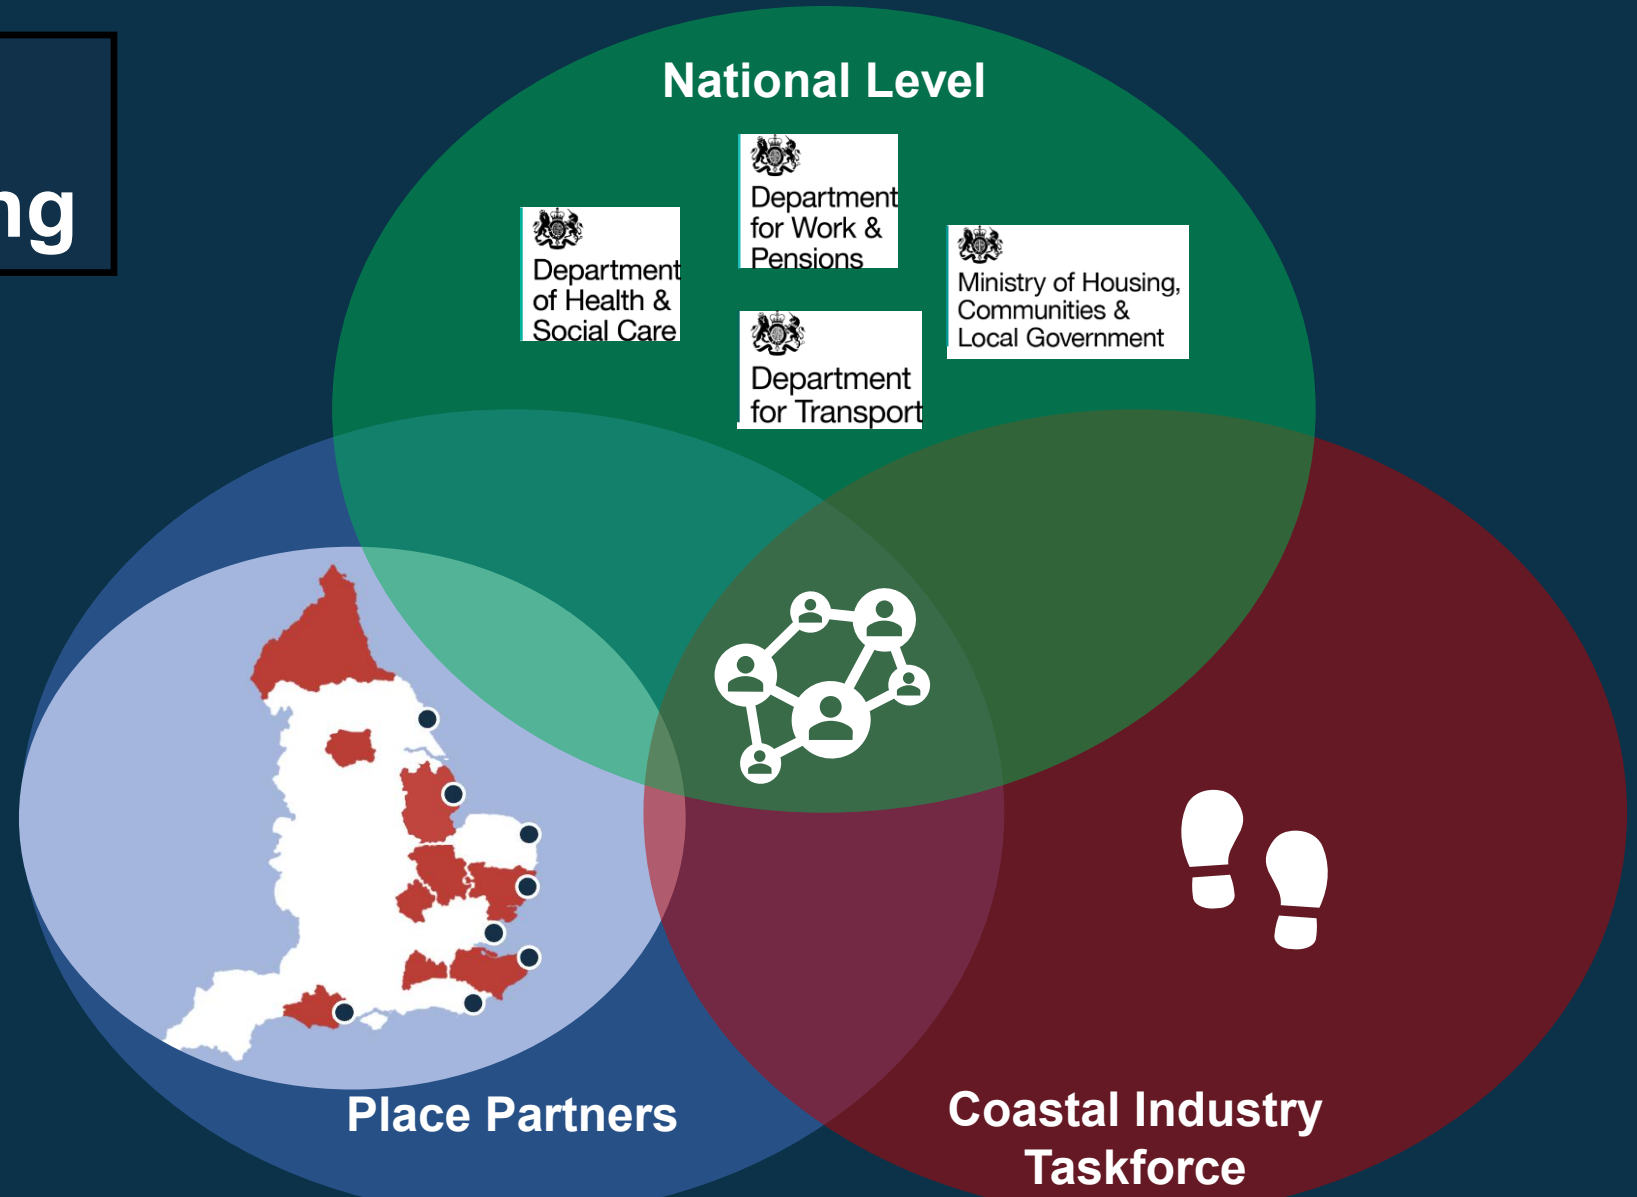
ng

National Level

Department for Work & Pensions

Department of Health & Social Care

Ministry of Housing, Communities & Local Government

Department for Transport

Place Partners

Coastal Industry Taskforce